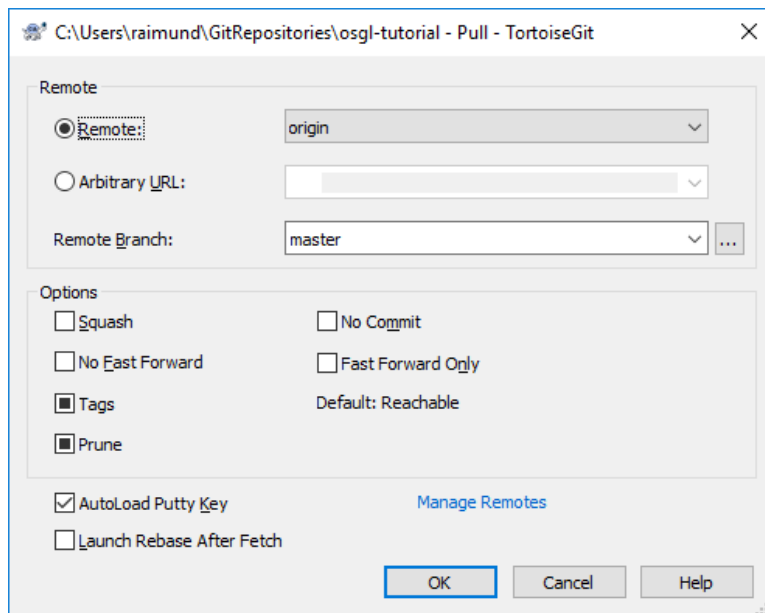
C:\Users\raimund\GitRepositories\osgl-tutorial - Pull - TortoiseGit

Remote

Remote: origin

Arbitrary URL:

Remote Branch: master ...

Options

Squash

No Commit

No Fast Forward

Fast Forward Only

Tags

Default: Reachable

Prune

AutoLoad Putty Key

Manage Remotes

Launch Rebase After Fetch

OK

Cancel

Help